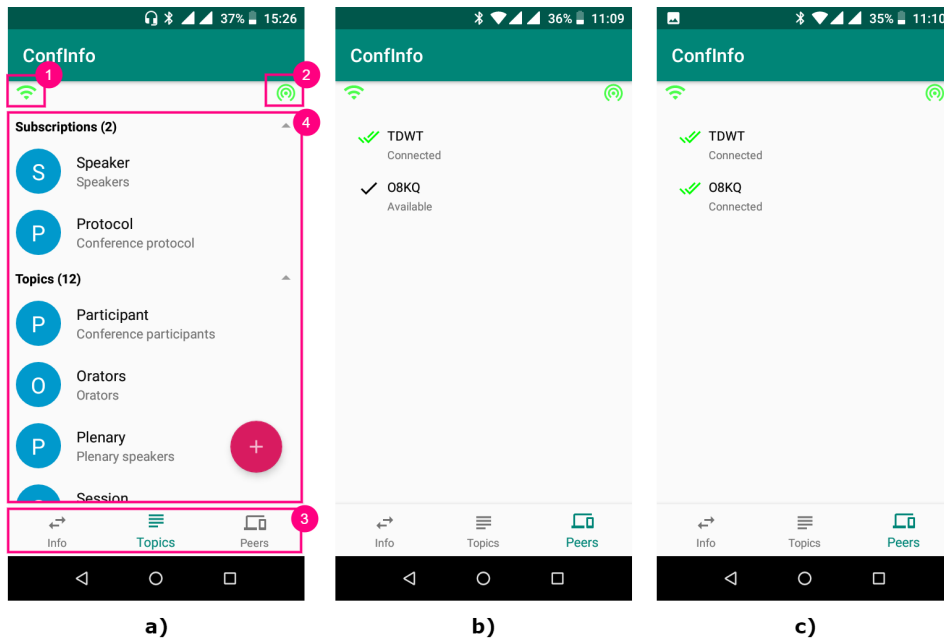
37% 15:26
ConfInfo
1
2
Subscriptions (2)
4
S Speaker
Speakers
P Protocol
Conference protocol
Topics (12)
P Participant
Conference participants
O Orators
Orators
P Plenary
Plenary speakers
+
Session
3
Info
Topics
Peers
a)

36% 11:09
ConfInfo
TDWT
Connected
O8KQ
Available
Info
Topics
Peers
b)

35% 11:10
ConfInfo
TDWT
Connected
O8KQ
Connected
Info
Topics
Peers
c)